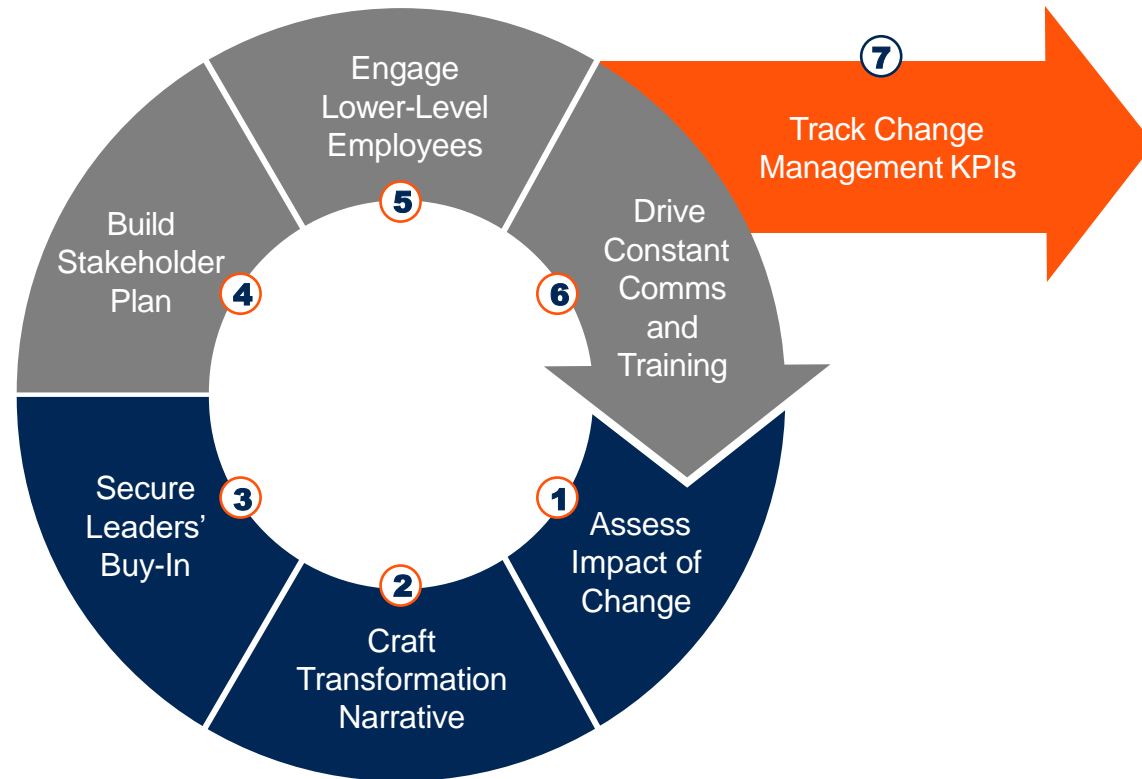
1
Assess Impact of Change

2
Craft Transformation Narrative

3
Secure Leaders' Buy-In

4
Build Stakeholder Plan

5
Engage Lower-Level Employees

6
Drive Constant Comms and Training

7
Track Change Management KPIs